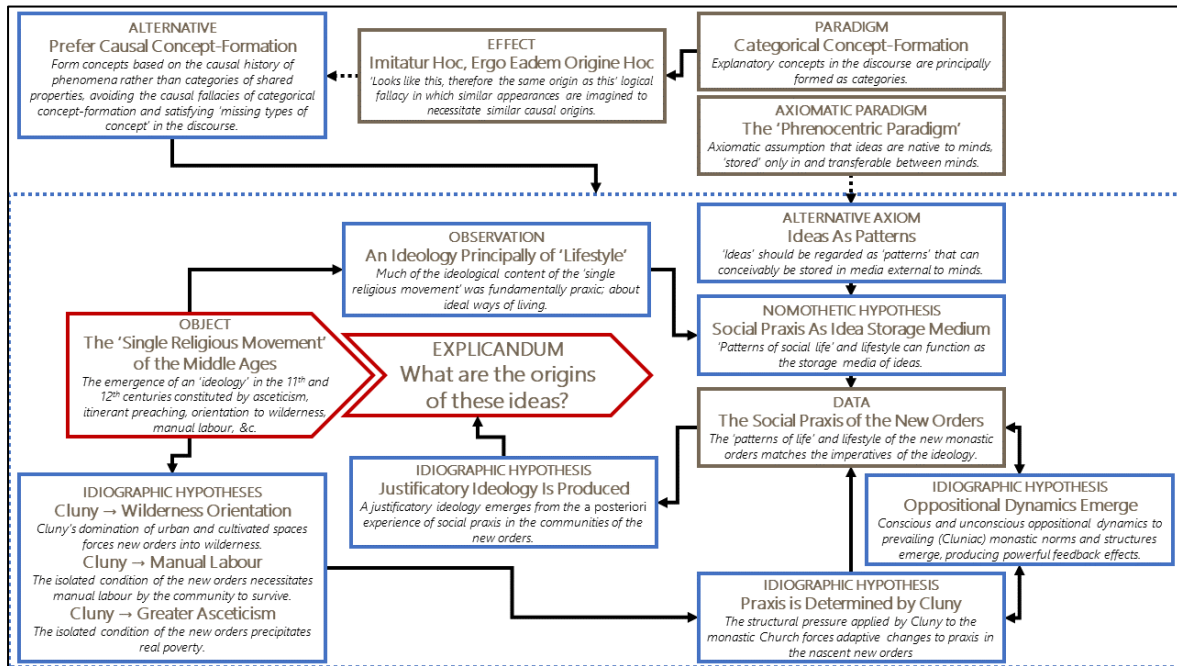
ALTERNATIVE
Prefer Causal Concept-Formation
Form concepts based on the causal history of phenomena rather than categories of shared properties, avoiding the causal fallacies of categorical concept-formation and satisfying 'missing types of concept' in the discourse.

EFFECT
Imitatur Hoc, Ergo Eadem Origine Hoc
'Looks like this, therefore the same origin as this' logical fallacy in which similar appearances are imagined to necessitate similar causal origins.

PARADIGM
Categorical Concept-Formation
Explanatory concepts in the discourse are principally formed as categories.

AXIOMATIC PARADIGM
The 'Phrenocentric Paradigm'
Axiomatic assumption that ideas are native to minds, 'stored' only in and transferable between minds.

ALTERNATIVE AXIOM
Ideas As Patterns
'Ideas' should be regarded as 'patterns' that can conceivably be stored in media external to minds.

OBSERVATION
An Ideology Principally of 'Lifestyle'
Much of the ideological content of the 'single religious movement' was fundamentally praxic; about ideal ways of living.

NOMOTHETIC HYPOTHESIS
Social Praxis As Idea Storage Medium
'Patterns of social life' and lifestyle can function as the storage media of ideas.

OBJECT
The 'Single Religious Movement' of the Middle Ages
The emergence of an 'ideology' in the 11th and 12th centuries constituted by asceticism, itinerant preaching, orientation to wilderness, manual labour, &c.

EXPLICANDUM
What are the origins of these ideas?

DATA
The Social Praxis of the New Orders
The 'patterns of life' and lifestyle of the new monastic orders matches the imperatives of the ideology.

IDIOGRAPHIC HYPOTHESIS
Justificatory Ideology Is Produced
A justificatory ideology emerges from the a posteriori experience of social praxis in the communities of the new orders.

IDIOGRAPHIC HYPOTHESIS
Oppositional Dynamics Emerge
Conscious and unconscious oppositional dynamics to prevailing (Cluniac) monastic norms and structures emerge, producing powerful feedback effects.

IDIOGRAPHIC HYPOTHESES
Cluny → Wilderness Orientation
Cluny's domination of urban and cultivated spaces forces new orders into wilderness.
Cluny → Manual Labour
The isolated condition of the new orders necessitates manual labour by the community to survive.
Cluny → Greater Asceticism
The isolated condition of the new orders precipitates real poverty.

IDIOGRAPHIC HYPOTHESIS
Praxis is Determined by Cluny
The structural pressure applied by Cluny to the monastic Church forces adaptive changes to praxis in the nascent new orders